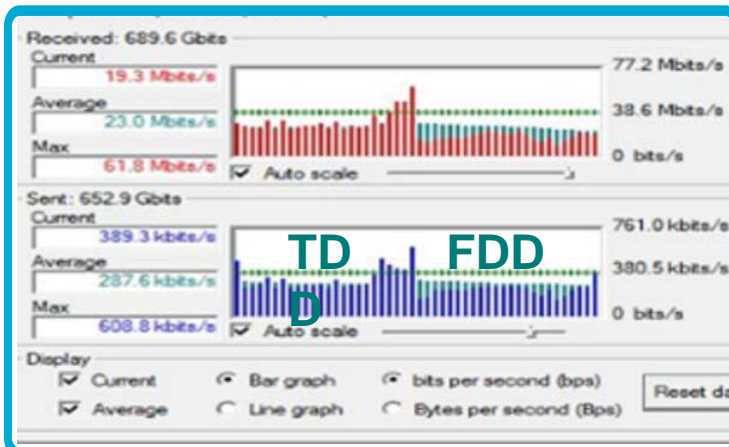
Received: 689.6 Gbits
Current
19.3 Mbits/s
Average
23.0 Mbits/s
Max
61.8 Mbits/s
77.2 Mbits/s
38.6 Mbits/s
0 bits/s
Auto scale

Sent: 652.9 Gbits
Current
389.3 kbits/s
Average
287.6 kbits/s
Max
608.8 kbits/s
TD
D
FDD
761.0 kbits/s
380.5 kbits/s
0 bits/s
Auto scale

Display
Current
Average
Bar graph
Line graph
bits per second (bps)
Bytes per second (Bps)
Reset da